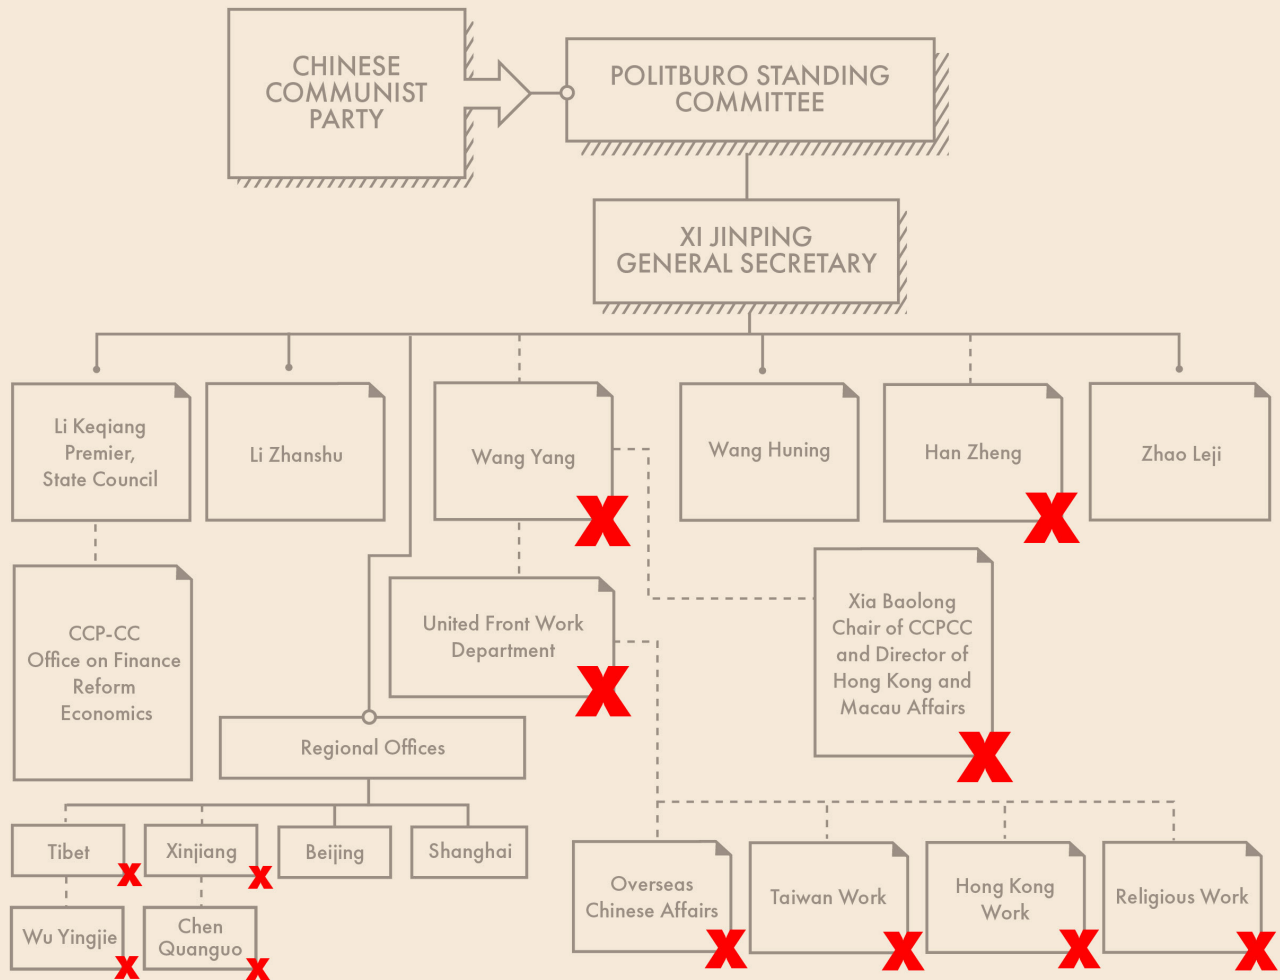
CHINESE COMMUNIST PARTY

POLITBURO STANDING COMMITTEE

XI JINPING GENERAL SECRETARY

Li Keqiang Premier, State Council

Li Zhanshu

Wang Yang

Wang Huning

Han Zheng

Zhao Leji

CCP-CC Office on Finance Reform Economics

United Front Work Department

Xia Baolong Chair of CCPCC and Director of Hong Kong and Macau Affairs

Regional Offices

Tibet

Xinjiang

Beijing

Shanghai

Wu Yingjie

Chen Quanguo

Overseas Chinese Affairs

Taiwan Work

Hong Kong Work

Religious Work